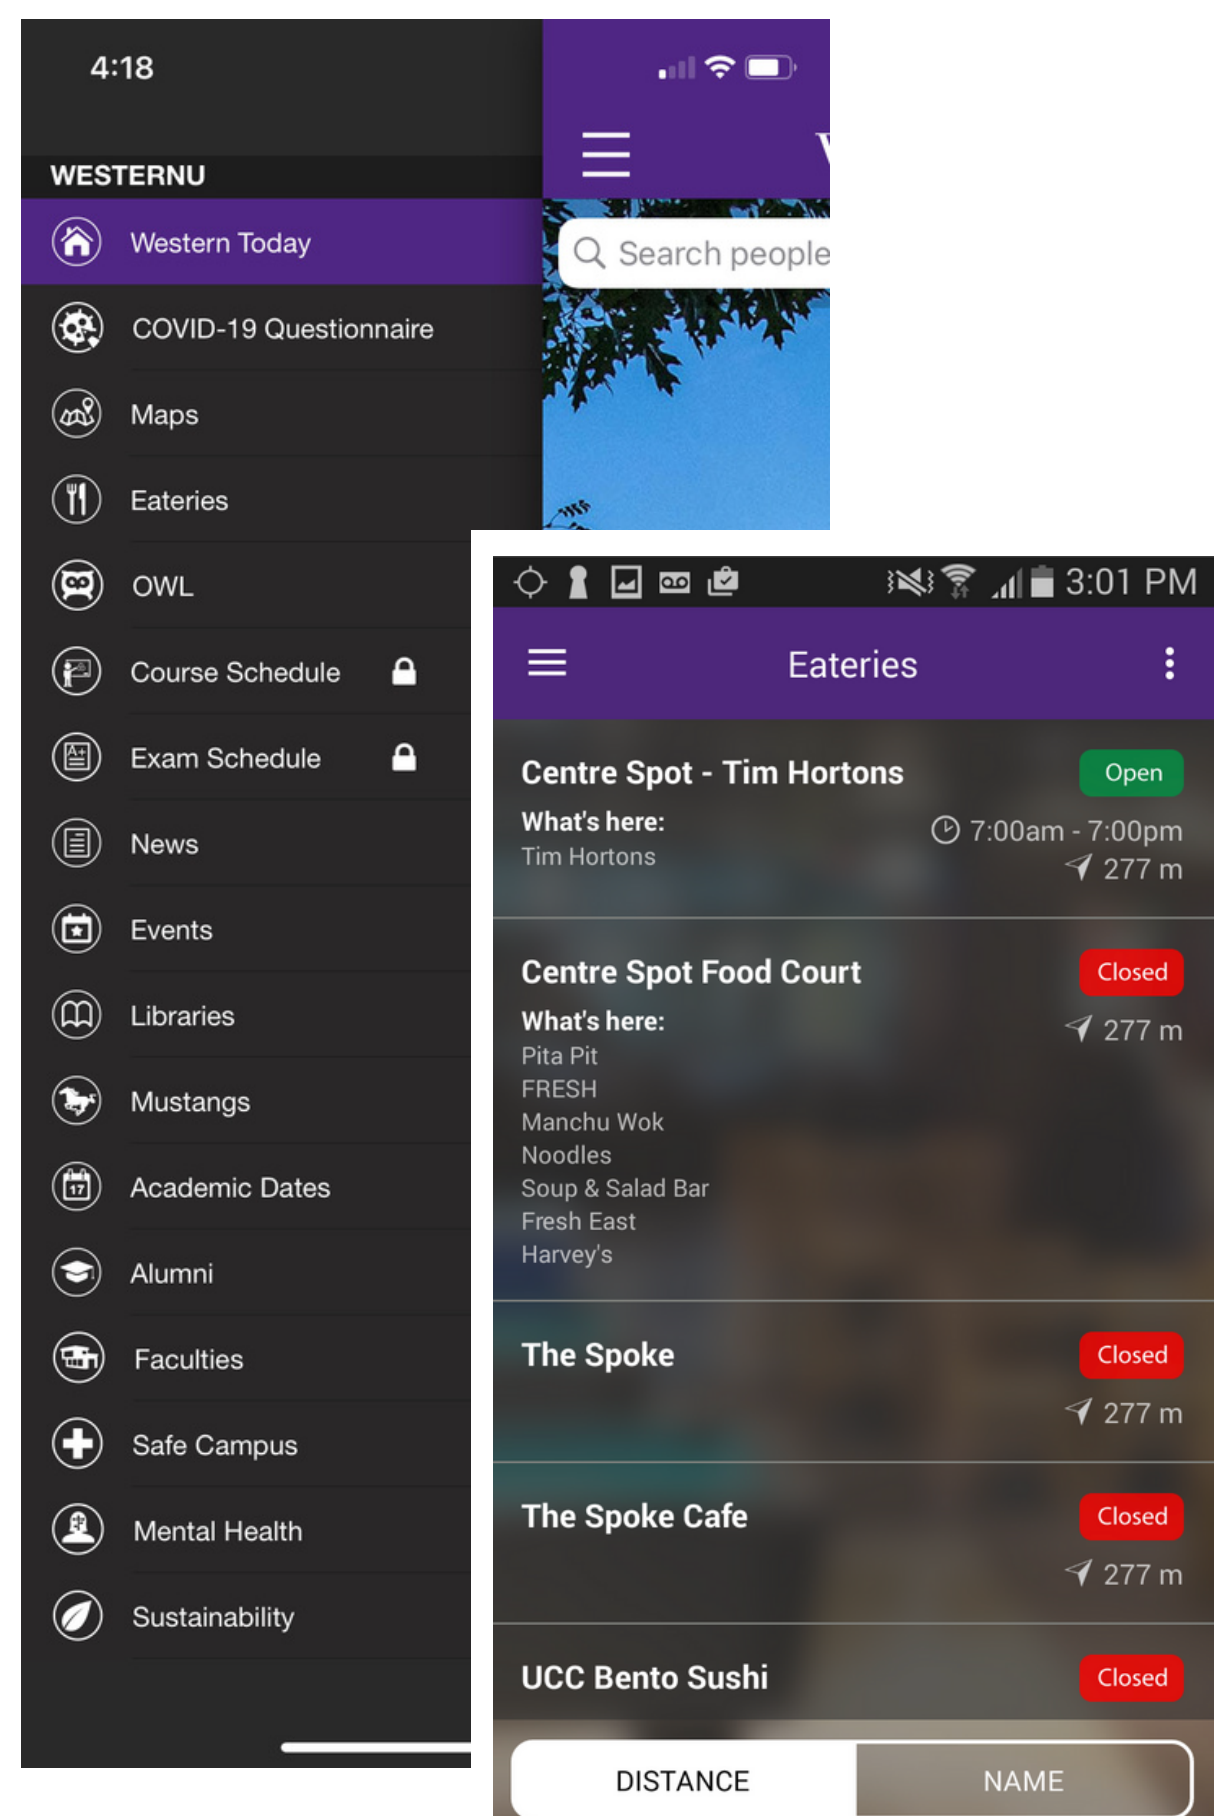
4:18

WESTERNU

Western Today

COVID-19 Questionnaire

Maps

Eateries

OWL

Course Schedule

Exam Schedule

News

Events

Libraries

Mustangs

Academic Dates

Alumni

Faculties

Safe Campus

Mental Health

Sustainability

Search people

3:01 PM

Eateries

Centre Spot - Tim Hortons
Open
What's here:
Tim Hortons
7:00am - 7:00pm
277 m

Centre Spot Food Court
Closed
What's here:
Pita Pit
FRESH
Manchu Wok
Noodles
Soup & Salad Bar
Fresh East
Harvey's
277 m

The Spoke
Closed
277 m

The Spoke Cafe
Closed
277 m

UCC Bento Sushi
Closed

DISTANCE
NAME